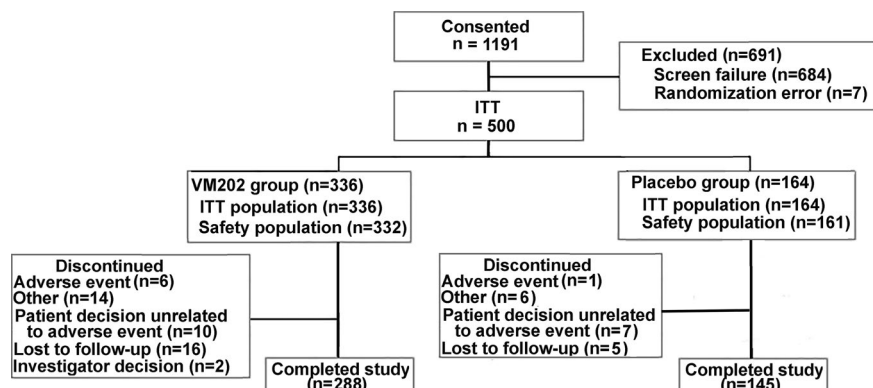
Consented
n = 1191

Excluded (n=691)
Screen failure (n=684)
Randomization error (n=7)

ITT
n = 500

VM202 group (n=336)
ITT population (n=336)
Safety population (n=332)

Placebo group (n=164)
ITT population (n=164)
Safety population (n=161)

Discontinued
Adverse event (n=6)
Other (n=14)
Patient decision unrelated to adverse event (n=10)
Lost to follow-up (n=16)
Investigator decision (n=2)

Completed study
(n=288)

Discontinued
Adverse event (n=1)
Other (n=6)
Patient decision unrelated to adverse event (n=7)
Lost to follow-up (n=5)

Completed study
(n=145)